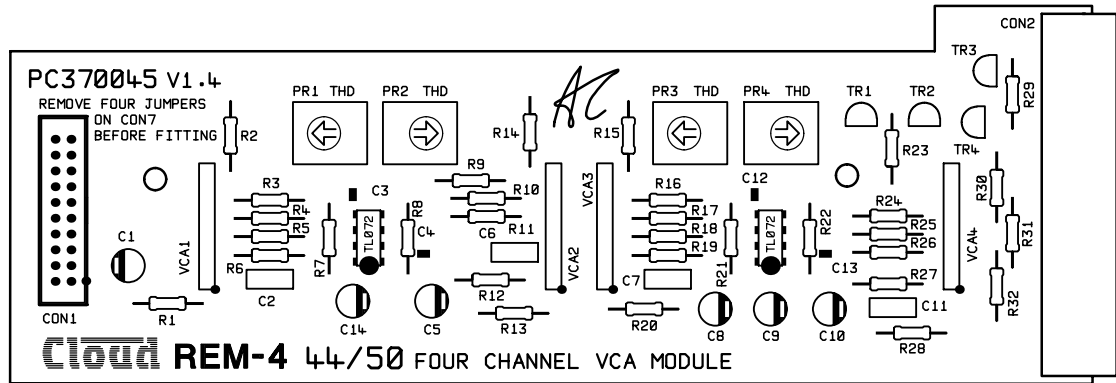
CON2

PC370045 V1.4

REMOVE FOUR JUMPERS ON CON7 BEFORE FITTING

R2

PR1 THD

PR2 THD

AC

R14

R15

PR3 THD

PR4 THD

TR1

TR2

TR3

TR4

R29

R23

R9

R10

R3

R4

R5

R6

C3

R8

C4

TL072

R7

C6

R11

VCA1

VCA2

VCA3

R16

R17

R18

R19

C12

TL072

R22

R21

C7

R24

R25

R26

R27

C13

R30

R31

R32

VCA4

C1

C2

R1

CON1

C14

C5

R12

R13

R20

C8

C9

C10

C11

R28

Cloud REM-4 44/50 FOUR CHANNEL VCA MODULE